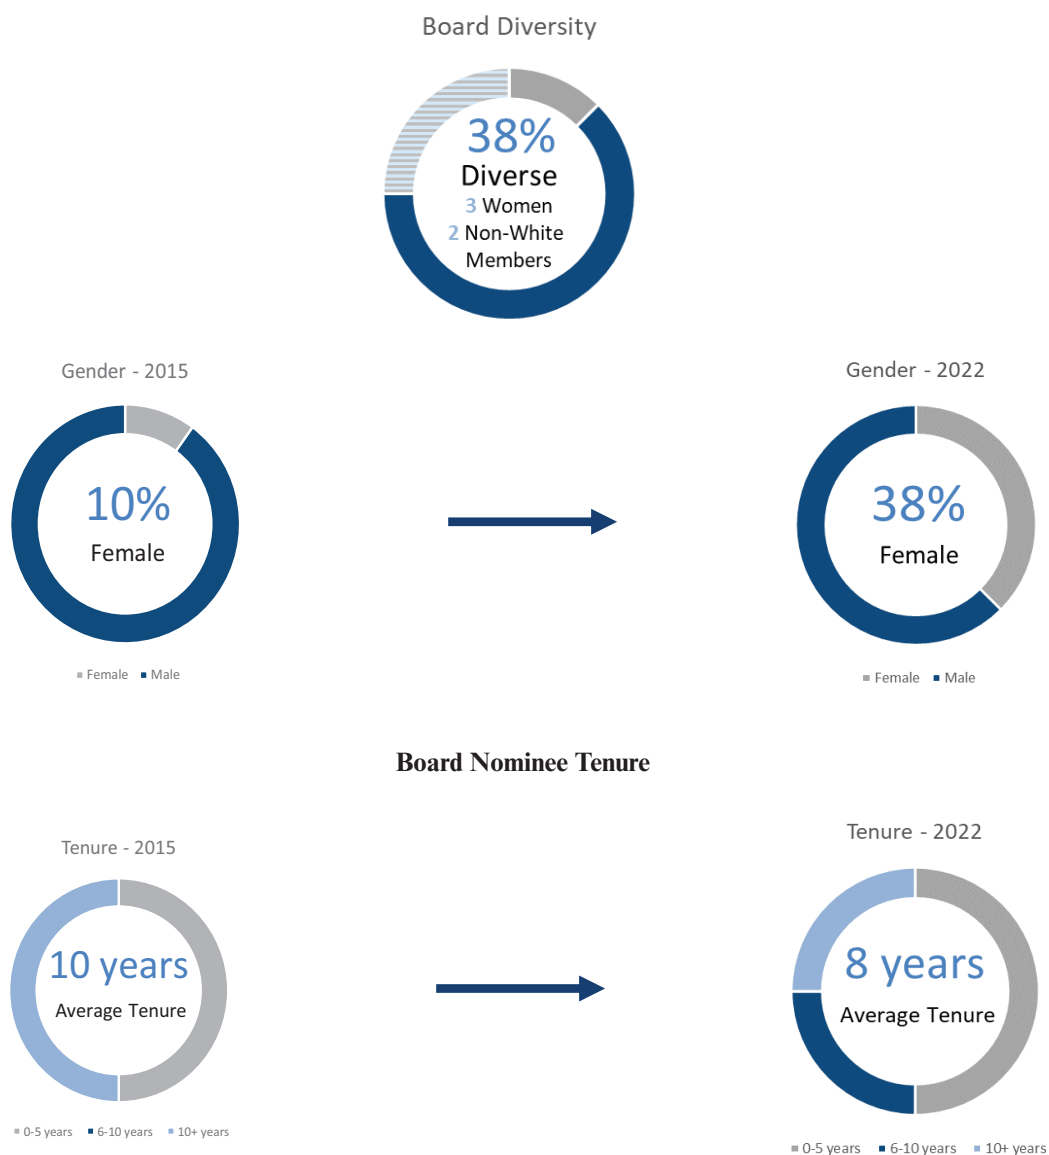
Board Diversity

38%
Diverse
3 Women
2 Non-White Members

Gender - 2015

10%
Female

Female Male

Gender - 2022

38%
Female

Female Male

Board Nominee Tenure

Tenure - 2015

10 years
Average Tenure

0-5 years 6-10 years 10+ years

Tenure - 2022

8 years
Average Tenure

0-5 years 6-10 years 10+ years